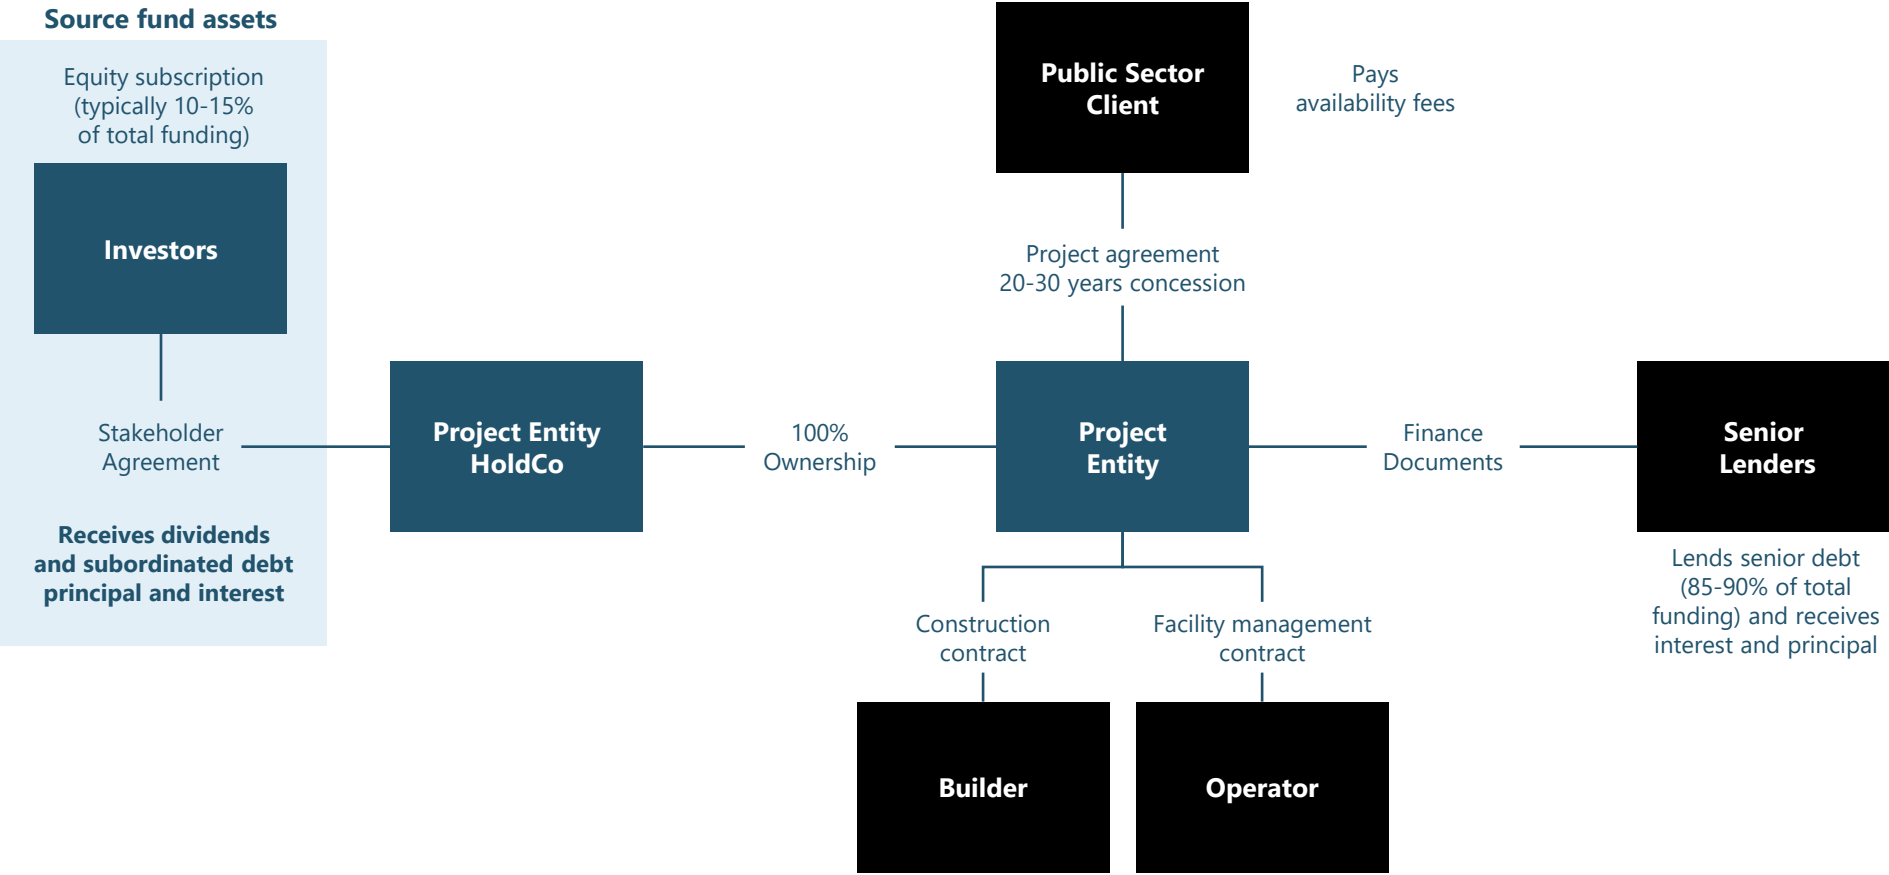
Source fund assets

Equity subscription (typically 10-15% of total funding)

Investors

Stakeholder Agreement

Receives dividends and subordinated debt principal and interest

Project Entity HoldCo

100% Ownership

Public Sector Client

Pays availability fees

Project agreement 20-30 years concession

Project Entity

Finance Documents

Senior Lenders

Lends senior debt (85-90% of total funding) and receives interest and principal

Construction contract

Facility management contract

Builder

Operator